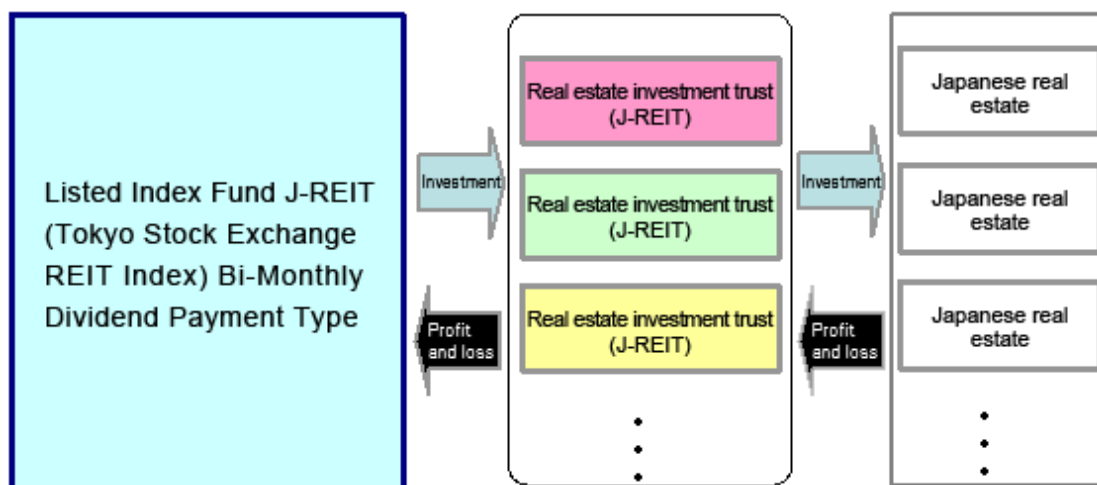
Listed Index Fund J-REIT (Tokyo Stock Exchange REIT Index) Bi-Monthly Dividend Payment Type

Investment

Profit and loss

Real estate investment trust (J-REIT)

Real estate investment trust (J-REIT)

Real estate investment trust (J-REIT)

Investment

Profit and loss

Japanese real estate

Japanese real estate

Japanese real estate